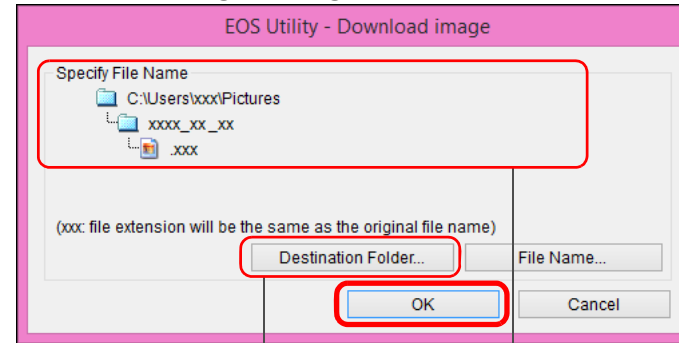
EOS Utility - Download image

Specify File Name

C:\Users\xxx\Pictures

xxxx_xx_xx

.xxx

(xxx: file extension will be the same as the original file name)

Destination Folder...

File Name...

OK

Cancel